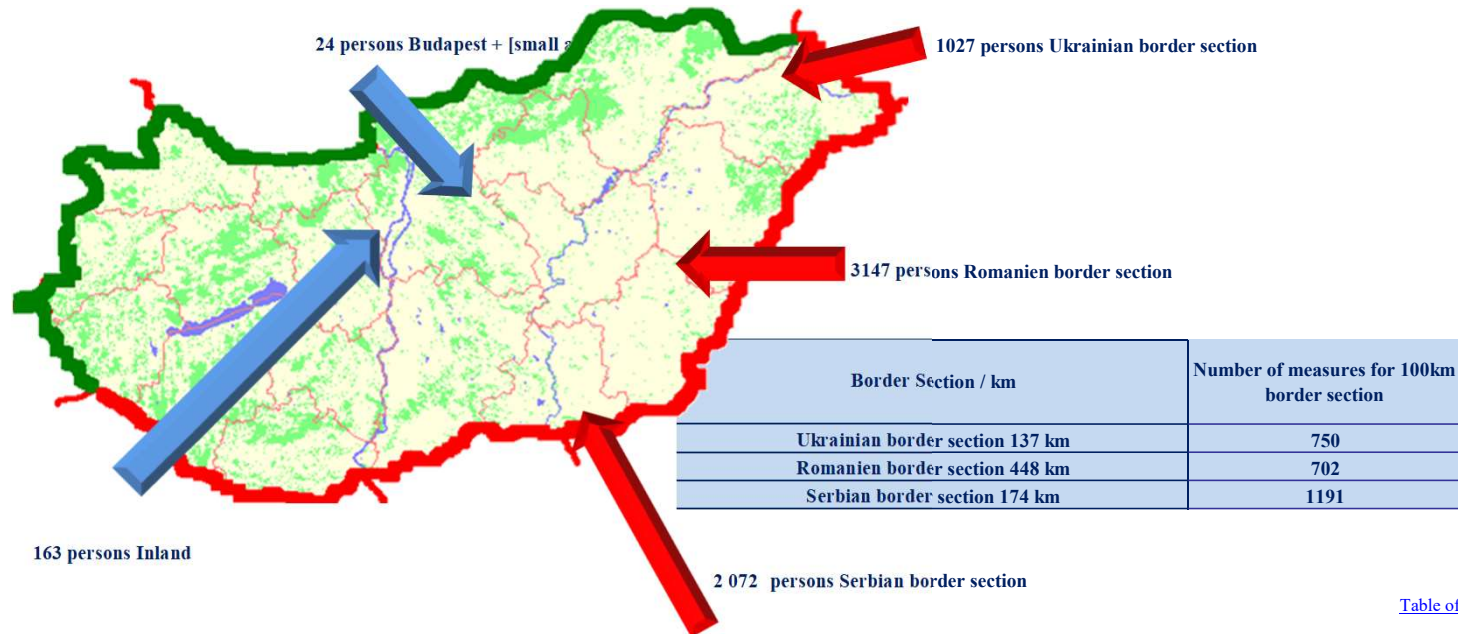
24 persons Budapest + [small a

1027 persons Ukrainian border section

3147 persons Romanien border section

| Border Section / km | Number of measures for 100km border section |
|---|---|
| Ukrainian border section 137 km | 750 |
| Romanien border section 448 km | 702 |
| Serbian border section 174 km | 1191 |

163 persons Inland

2 072 persons Serbian border section

Table of